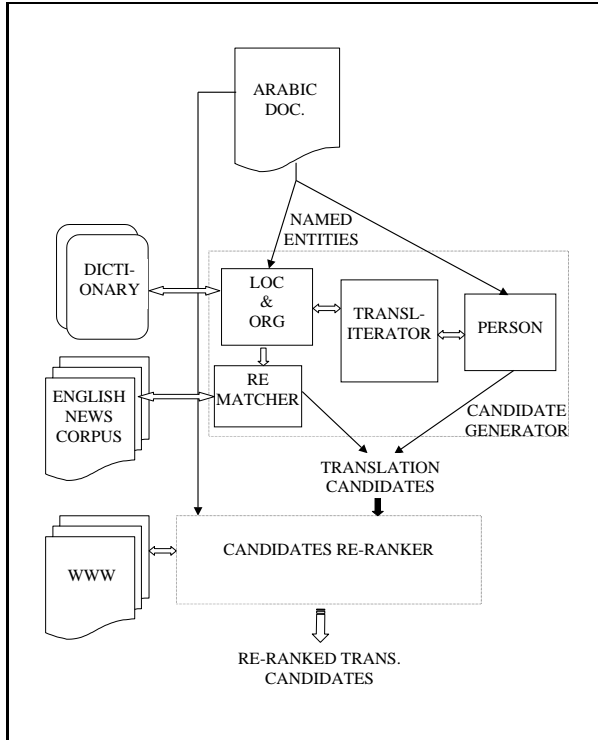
ARABIC DOC.

NAMED ENTITIES

DICTIONARY

LOC & ORG

TRANSLITERATOR

PERSON

ENGLISH NEWS CORPUS

RE MATCHER

CANDIDATE GENERATOR

TRANSLATION CANDIDATES

WWW

CANDIDATES RE-RANKER

RE-RANKED TRANS. CANDIDATES